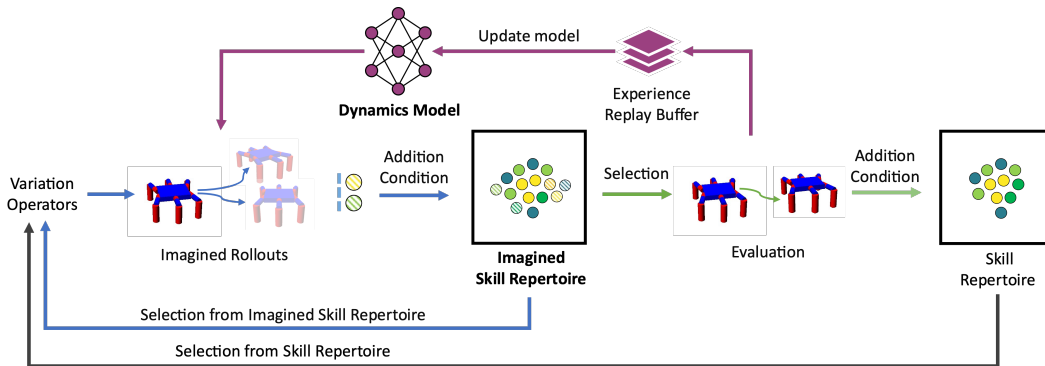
Update model

Dynamics Model

Experience Replay Buffer

Variation Operators

Imagined Rollouts

Addition Condition

Imagined Skill Repertoire

Selection

Evaluation

Addition Condition

Skill Repertoire

Selection from Imagined Skill Repertoire

Selection from Skill Repertoire